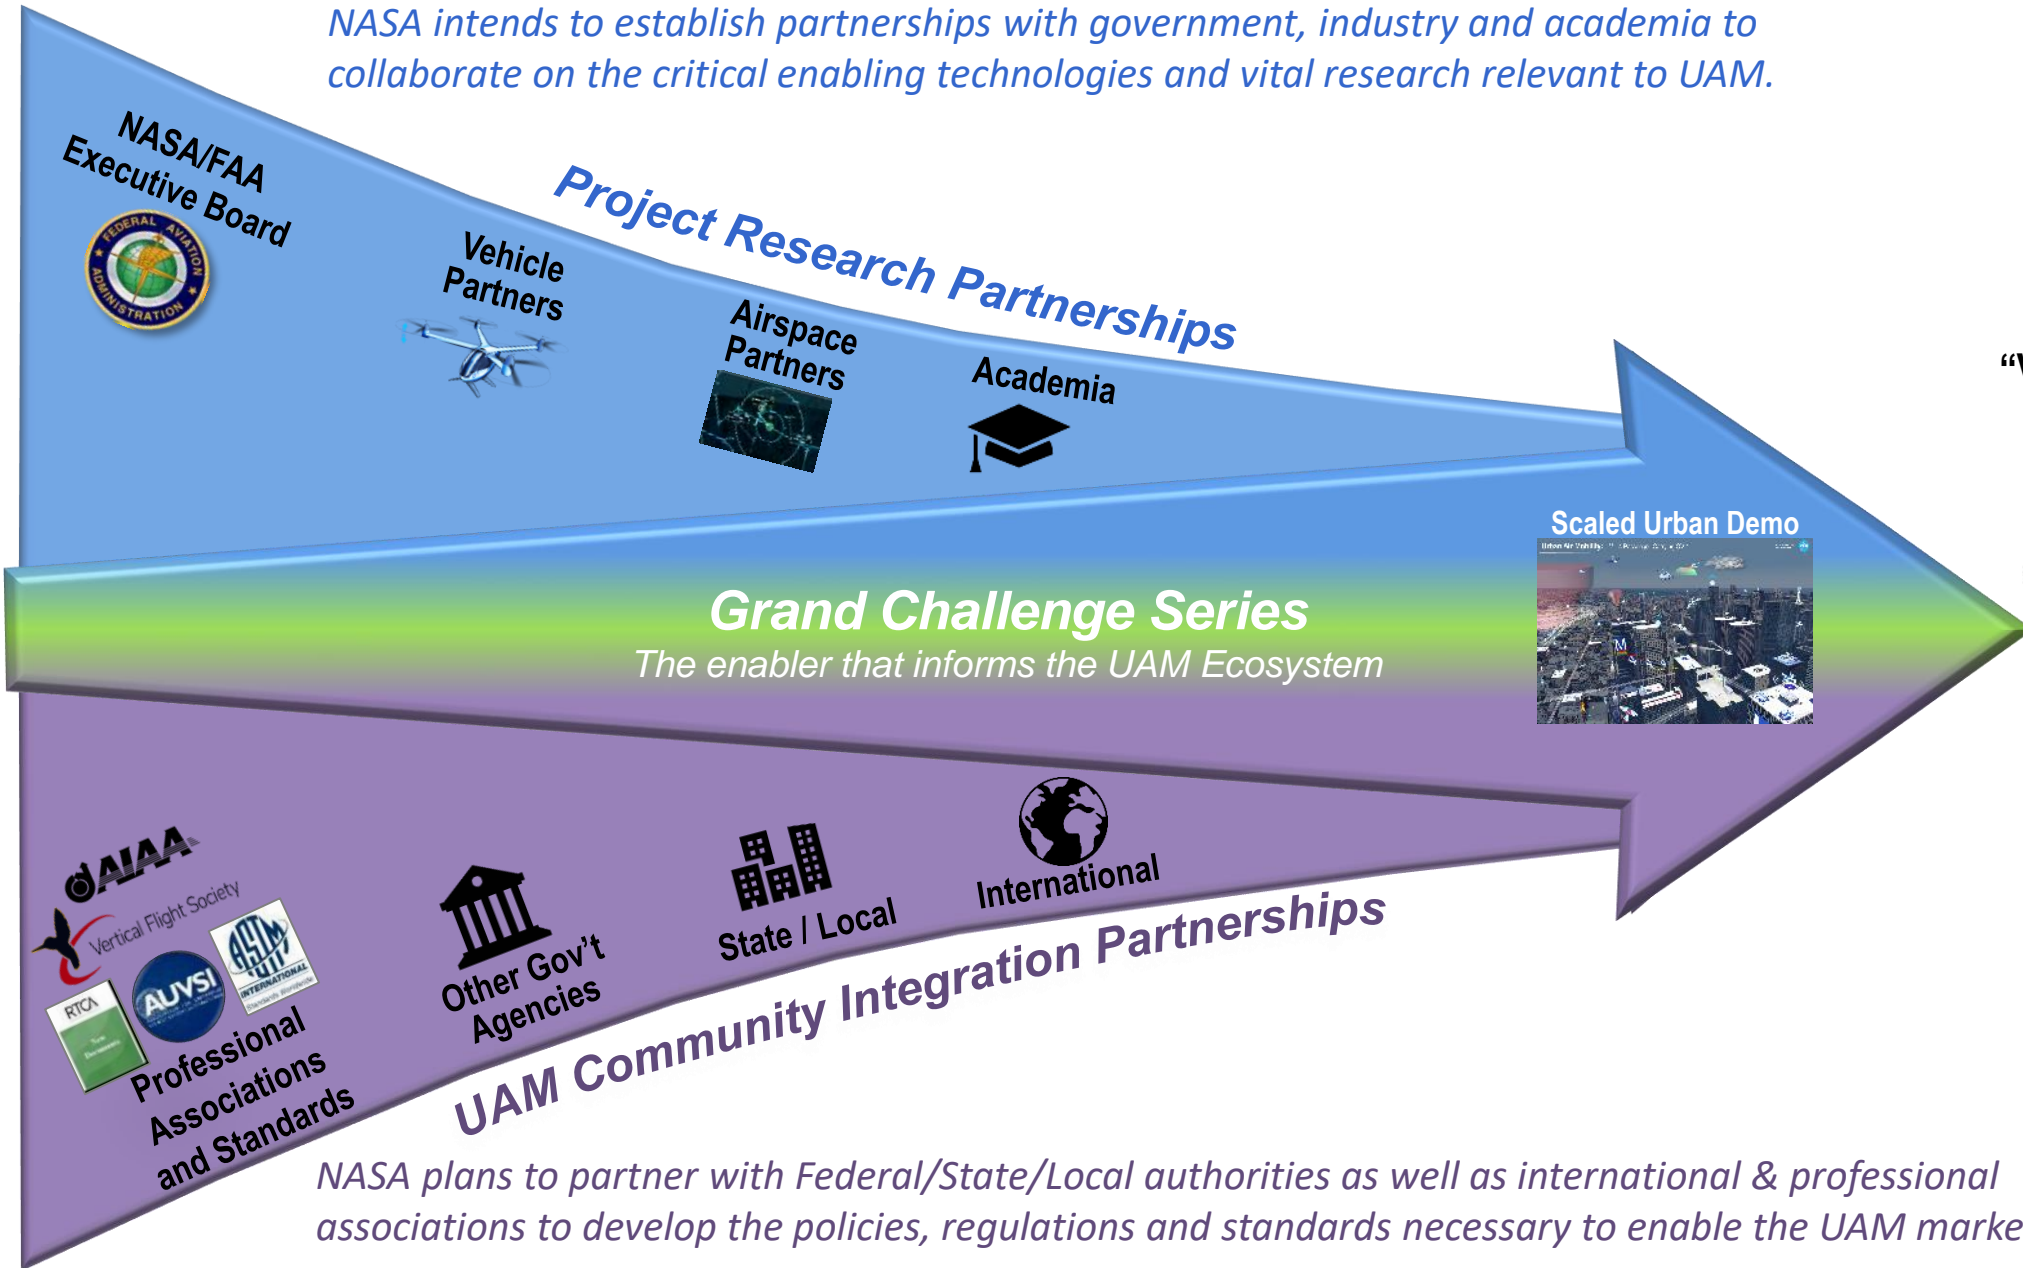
NASA intends to establish partnerships with government, industry and academia to collaborate on the critical enabling technologies and vital research relevant to UAM.

NASA/FAA Executive Board

FEDERAL AVIATION ADMINISTRATION

Vehicle Partners

Project Research Partnerships

Airspace Partners

Academia

“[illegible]

Scaled Urban Demo

Grand Challenge Series

The enabler that informs the UAM Ecosystem

AIAA

Vertical Flight Society

ASTM INTERNATIONAL

AUVSI

RTCA

Professional Associations and Standards

Other Gov't Agencies

State / Local

International

UAM Community Integration Partnerships

NASA plans to partner with Federal/State/Local authorities as well as international & professional associations to develop the policies, regulations and standards necessary to enable the UAM marke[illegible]